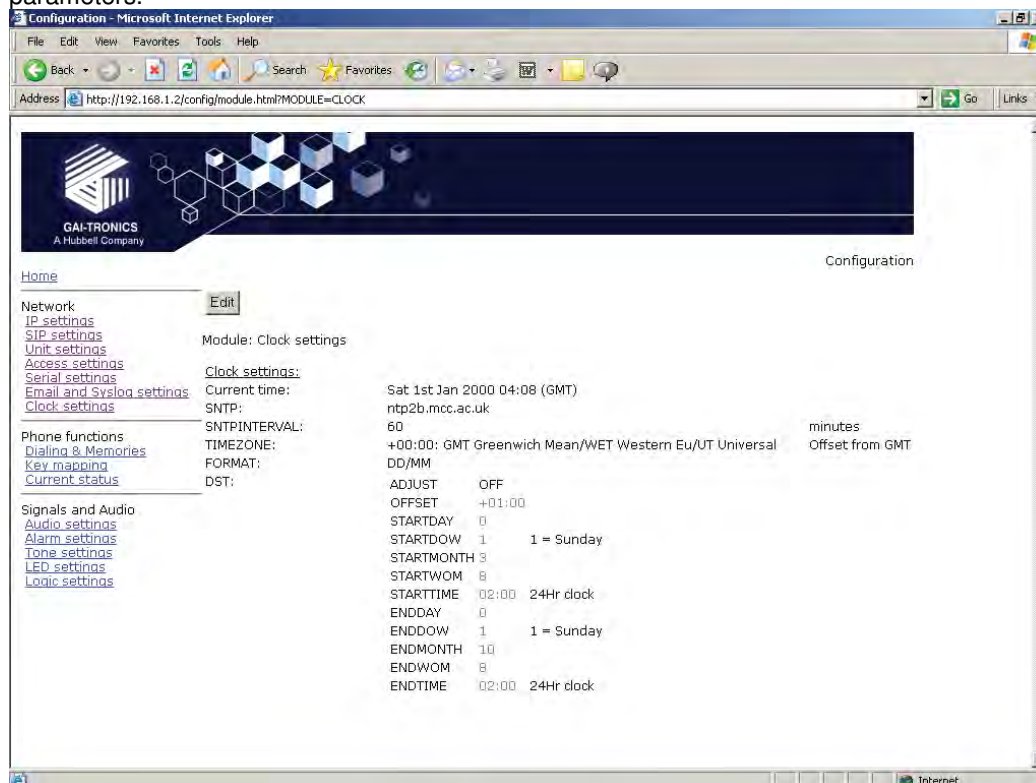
parameters:

Configuration - Microsoft Internet Explorer

File Edit View Favorites Tools Help

Back Search Favorites

Address http://192.168.1.2/config/module.html?MODULE=CLOCK Go Links

GAI-TRONICS
A Hubbell Company

Home

Configuration

Network
IP settings
SIP settings
Unit settings
Access settings
Serial settings
Email and Syslog settings
Clock settings

Phone functions
Dialing & Memories
Key mapping
Current status

Signals and Audio
Audio settings
Alarm settings
Tone settings
LED settings
Logic settings

Edit

Module: Clock settings

Clock settings:

| | | |
|---|---|---|
| Current time: | Sat 1st Jan 2000 04:08 (GMT) | |
| SNTP: | ntp2b.mcc.ac.uk | |
| SNTPINTERVAL: | 60 | minutes |
| TIMEZONE: | +00:00: GMT Greenwich Mean/WET Western Eu/UT Universal | Offset from GMT |
| FORMAT: | DD/MM | |
| DST: | | |

| | | |
|---|---|---|
| ADJUST | OFF | |
| OFFSET | +01:00 | |
| STARTDAY | 0 | |
| STARTDOW | 1 | 1 = Sunday |
| STARTMONTH | 3 | |
| STARTWOM | 8 | |
| STARTTIME | 02:00 | 24Hr clock |
| ENDDAY | 0 | |
| ENDDOW | 1 | 1 = Sunday |
| ENDMONTH | 10 | |
| ENDWOM | 8 | |
| ENDTIME | 02:00 | 24Hr clock |

Internet